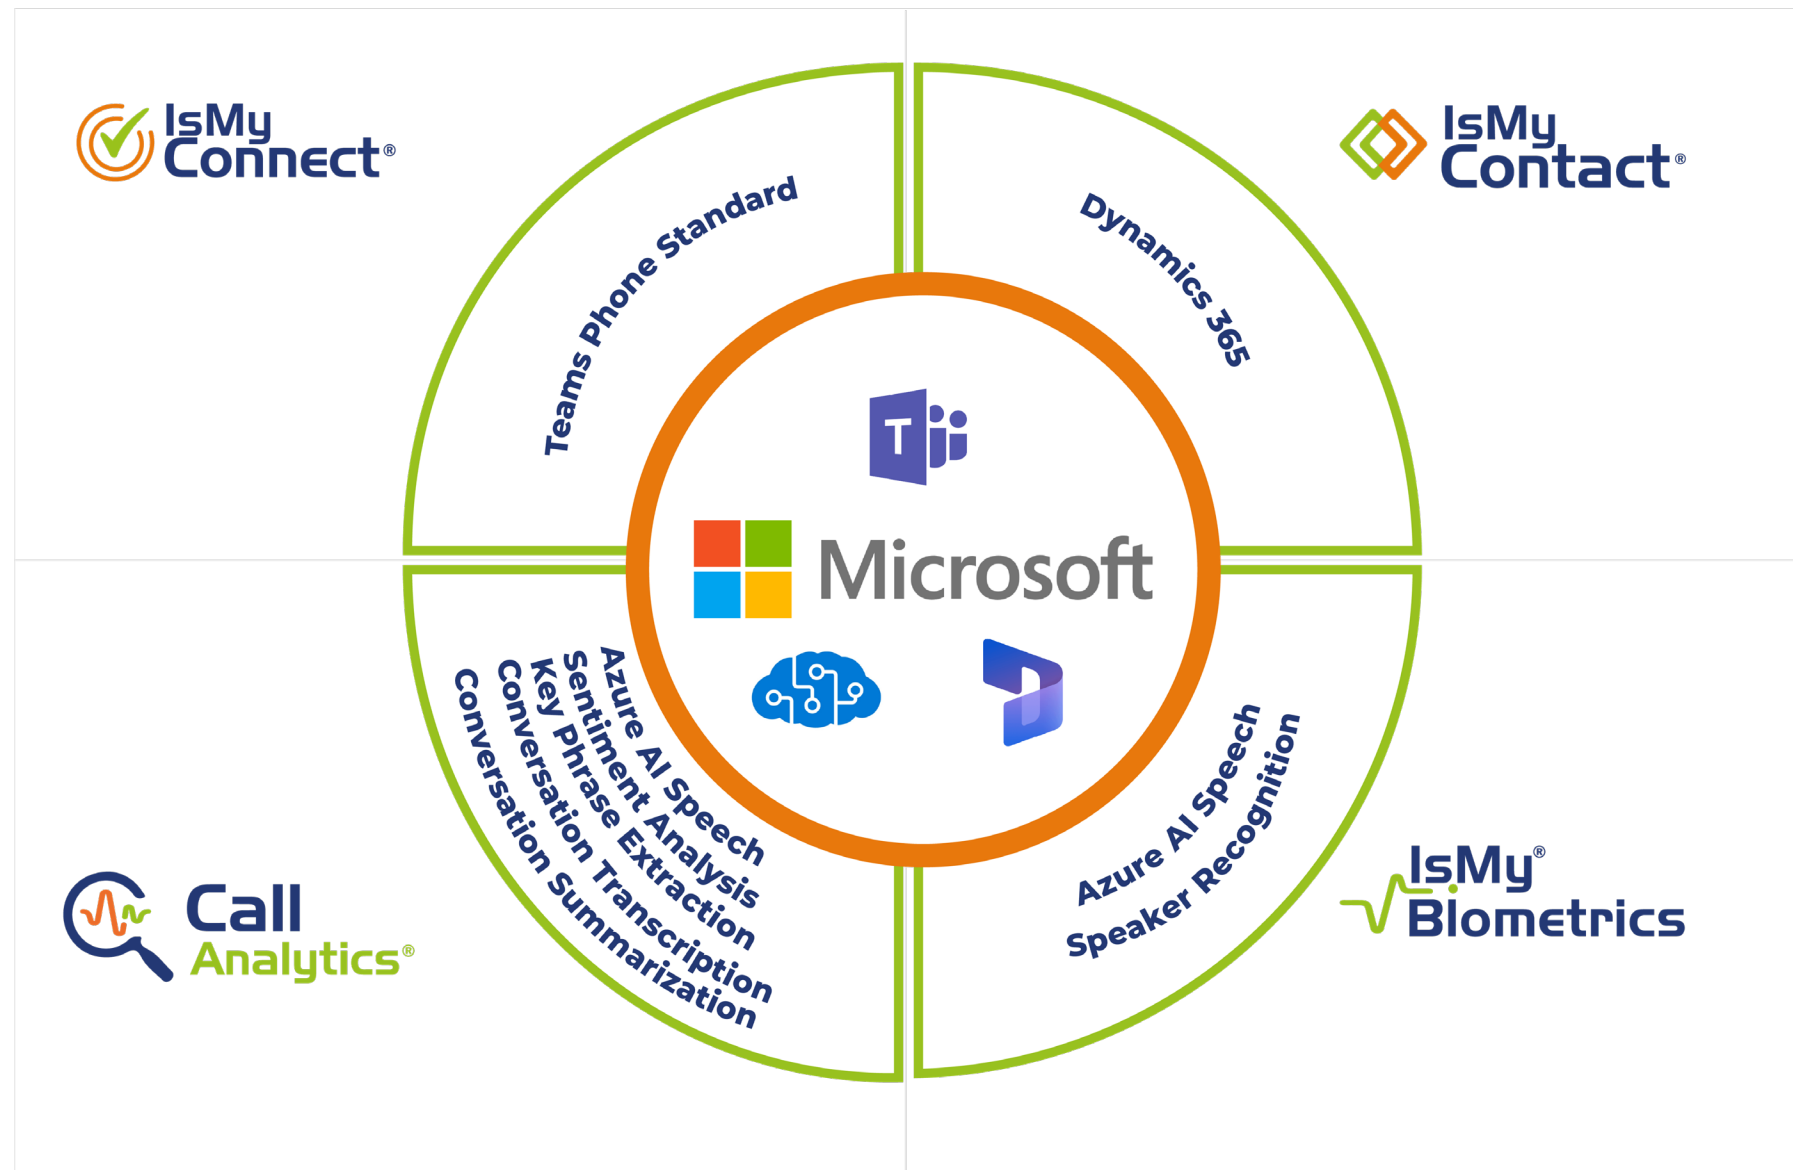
IsMy Connect®

IsMy Contact®

Teams Phone Standard

Dynamics 365

Microsoft

Azure AI Speech
Sentiment Analysis
Key Phrase Extraction
Conversation Transcription
Conversation Summarization

Azure AI Speech
Speaker Recognition

Call Analytics®

IsMy® Biometrics